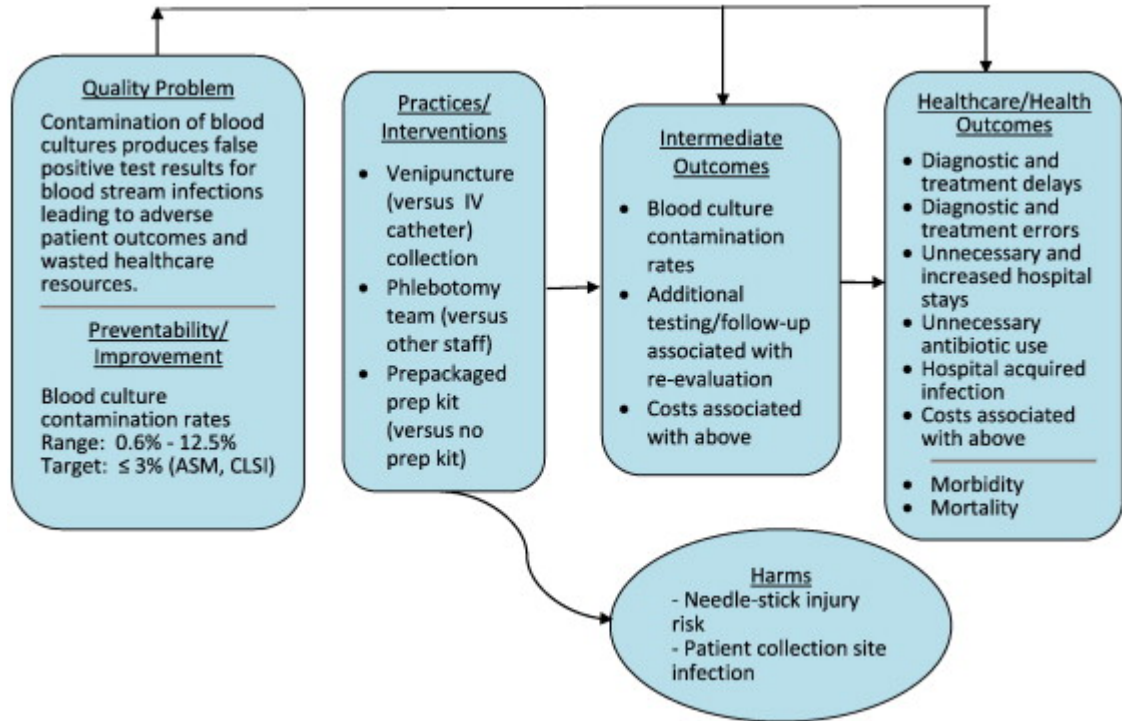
Quality Problem

Contamination of blood cultures produces false positive test results for blood stream infections leading to adverse patient outcomes and wasted healthcare resources.

Preventability/ Improvement

Blood culture contamination rates
Range: 0.6% - 12.5%
Target: ≤ 3% (ASM, CLSI)

Practices/ Interventions

- Venipuncture (versus IV catheter) collection
- Phlebotomy team (versus other staff)
- Prepackaged prep kit (versus no prep kit)

Intermediate Outcomes

- Blood culture contamination rates
- Additional testing/follow-up associated with re-evaluation
- Costs associated with above

Healthcare/Health Outcomes

- Diagnostic and treatment delays
- Diagnostic and treatment errors
- Unnecessary and increased hospital stays
- Unnecessary antibiotic use
- Hospital acquired infection
- Costs associated with above

- Morbidity
- Mortality

Harms
- Needle-stick injury risk
- Patient collection site infection